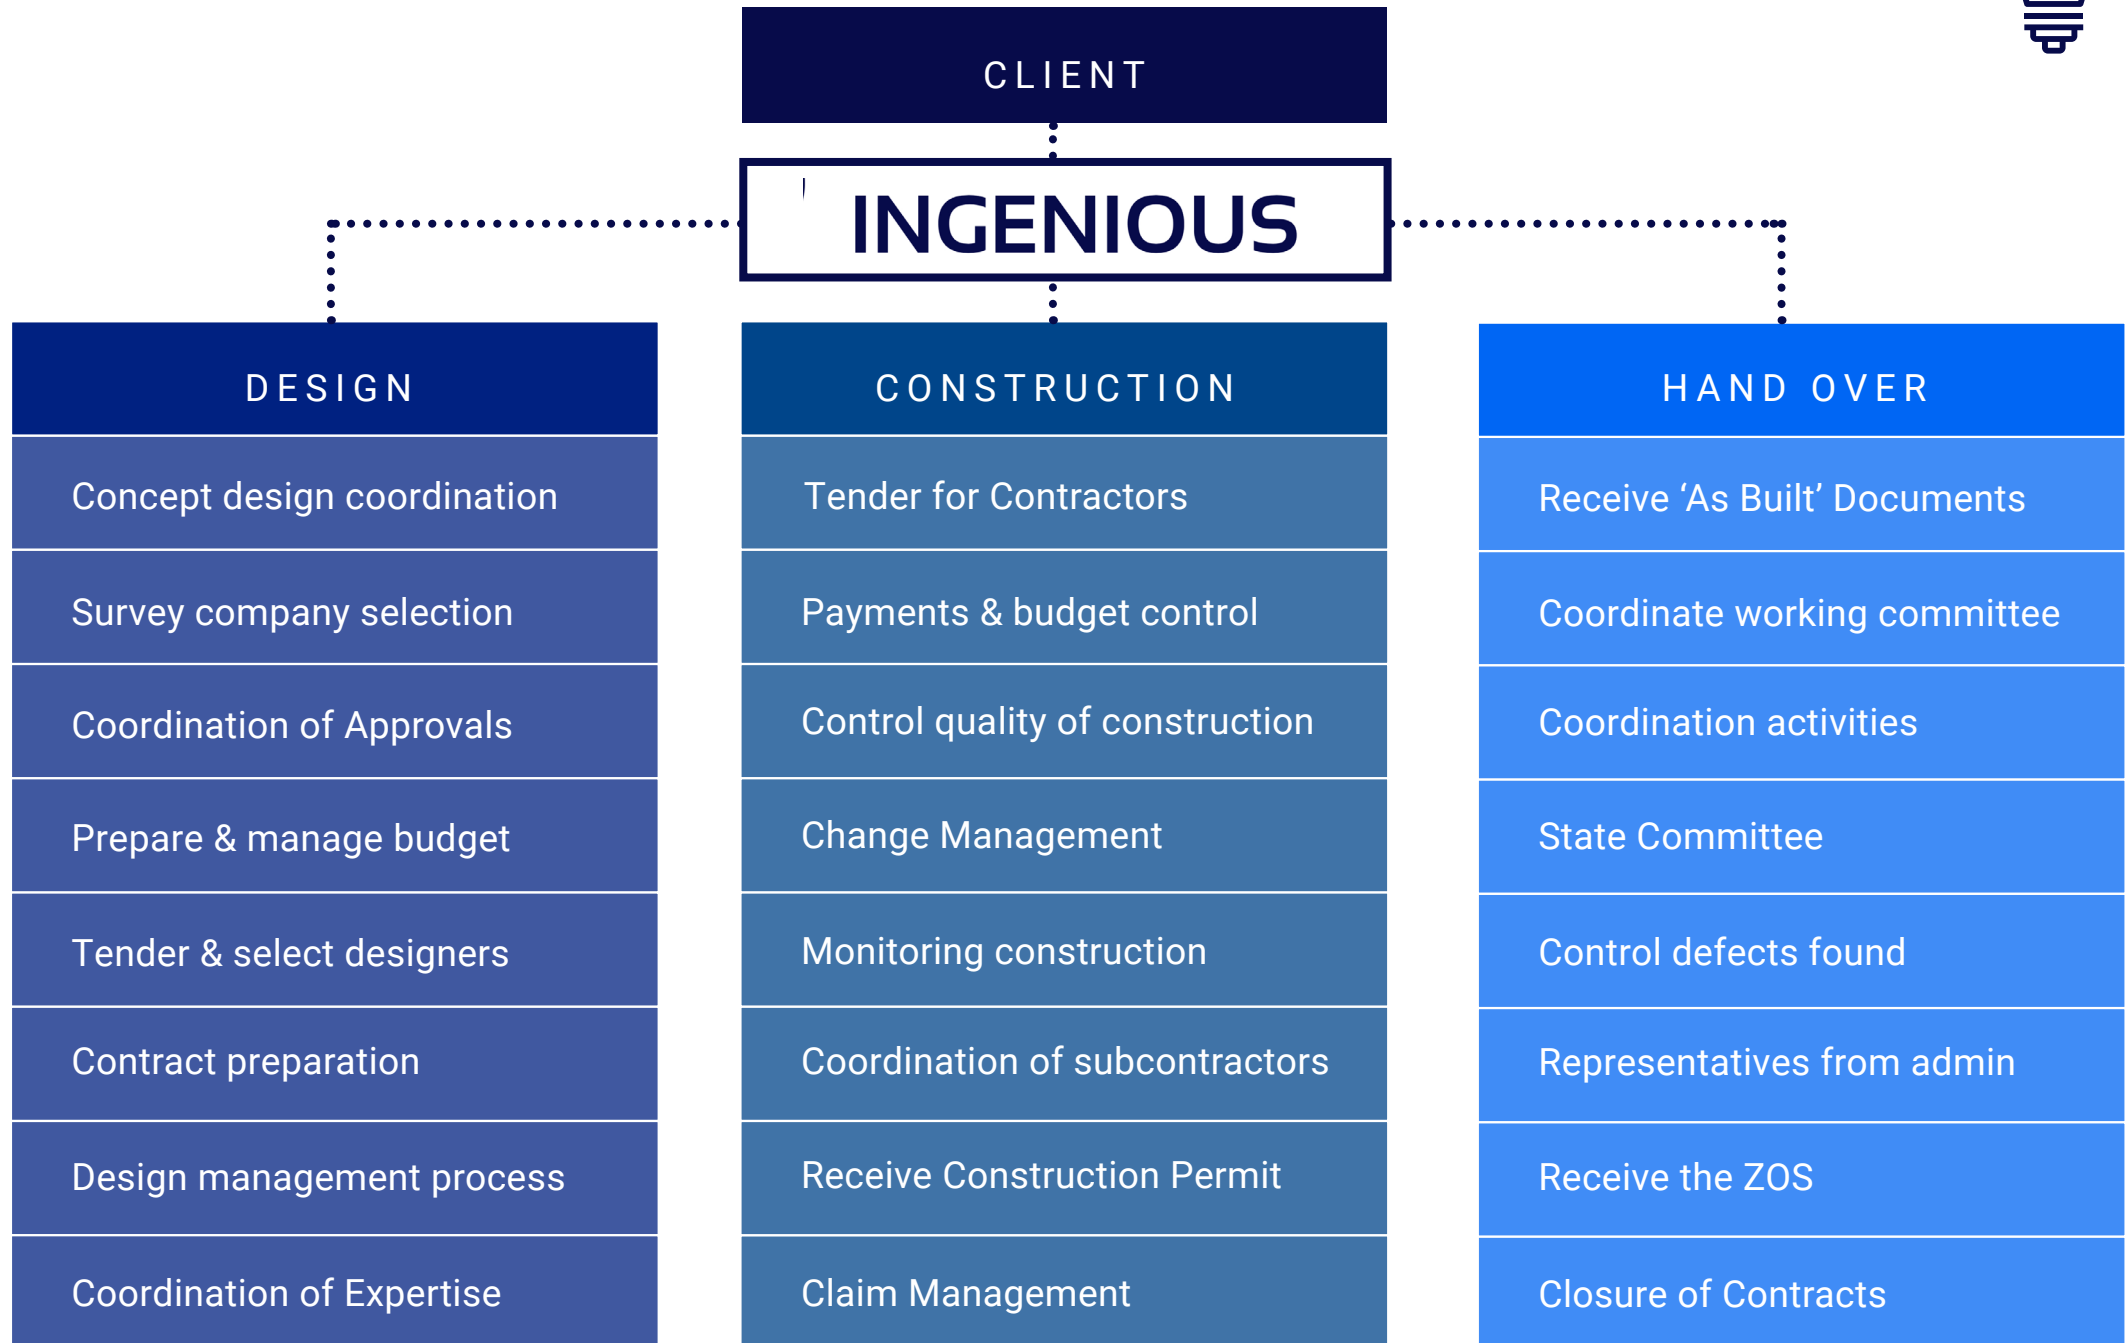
CLIENT

INGENIOUS

DESIGN

Concept design coordination

Survey company selection

Coordination of Approvals

Prepare & manage budget

Tender & select designers

Contract preparation

Design management process

Coordination of Expertise

CONSTRUCTION

Tender for Contractors

Payments & budget control

Control quality of construction

Change Management

Monitoring construction

Coordination of subcontractors

Receive Construction Permit

Claim Management

HAND OVER

Receive ‘As Built’ Documents

Coordinate working committee

Coordination activities

State Committee

Control defects found

Representatives from admin

Receive the ZOS

Closure of Contracts